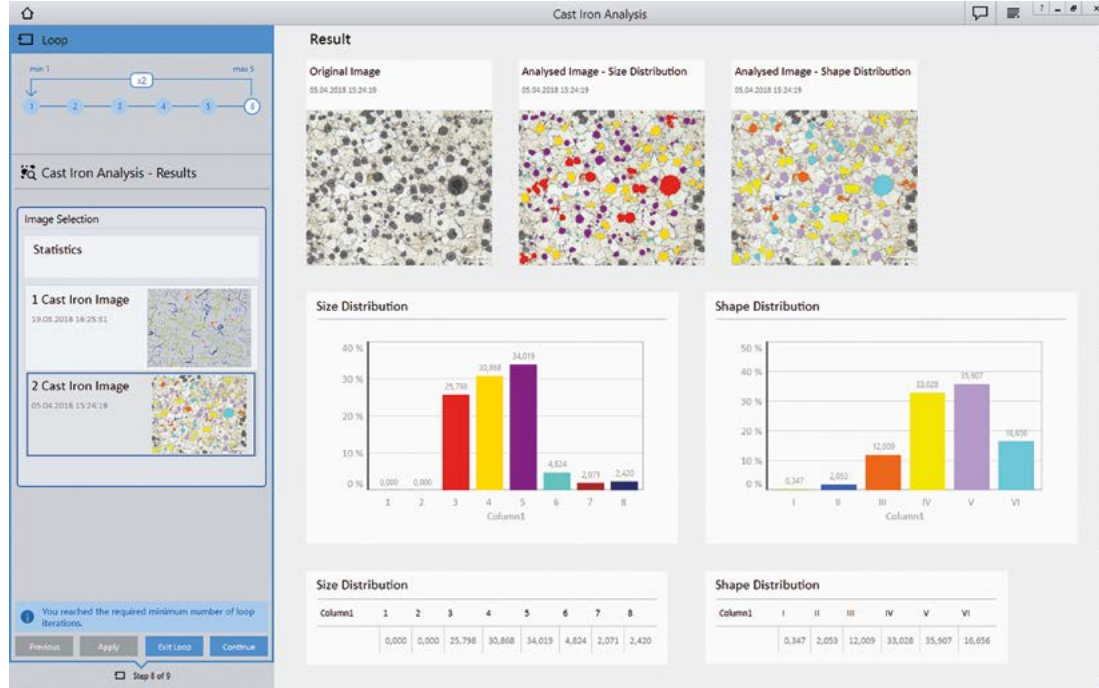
Cast Iron Analysis

Loop

min 1 x2 max 5

1 2 3 4 5 6

Cast Iron Analysis - Results

Image Selection

Statistics

1 Cast Iron Image
19.03.2018 16:25:51

2 Cast Iron Image
05.04.2018 15:24:19

You reached the required minimum number of loop iterations.

Previous Apply Exit Loop Continue

Step 8 of 9

Result

Original Image
05.04.2018 15:24:19

Analysed Image - Size Distribution
05.04.2018 15:24:19

Analysed Image - Shape Distribution
05.04.2018 15:24:19

Size Distribution

40 %
30 %
20 %
10 %
0 %

0,000 0,000 25,798 30,868 34,019 4,824 2,071 2,420

1 2 3 4 5 6 7 8
Column1

Shape Distribution

50 %
40 %
30 %
20 %
10 %
0 %

0,347 2,053 12,009 33,028 35,907 16,656

I II III IV V VI
Column1

Size Distribution

| Column1 | 1 | 2 | 3 | 4 | 5 | 6 | 7 | 8 |
|---|---|---|---|---|---|---|---|---|
| | 0,000 | 0,000 | 25,798 | 30,868 | 34,019 | 4,824 | 2,071 | 2,420 |

Shape Distribution

| Column1 | I | II | III | IV | V | VI |
|---|---|---|---|---|---|---|
| | 0,347 | 2,053 | 12,009 | 33,028 | 35,907 | 16,656 |